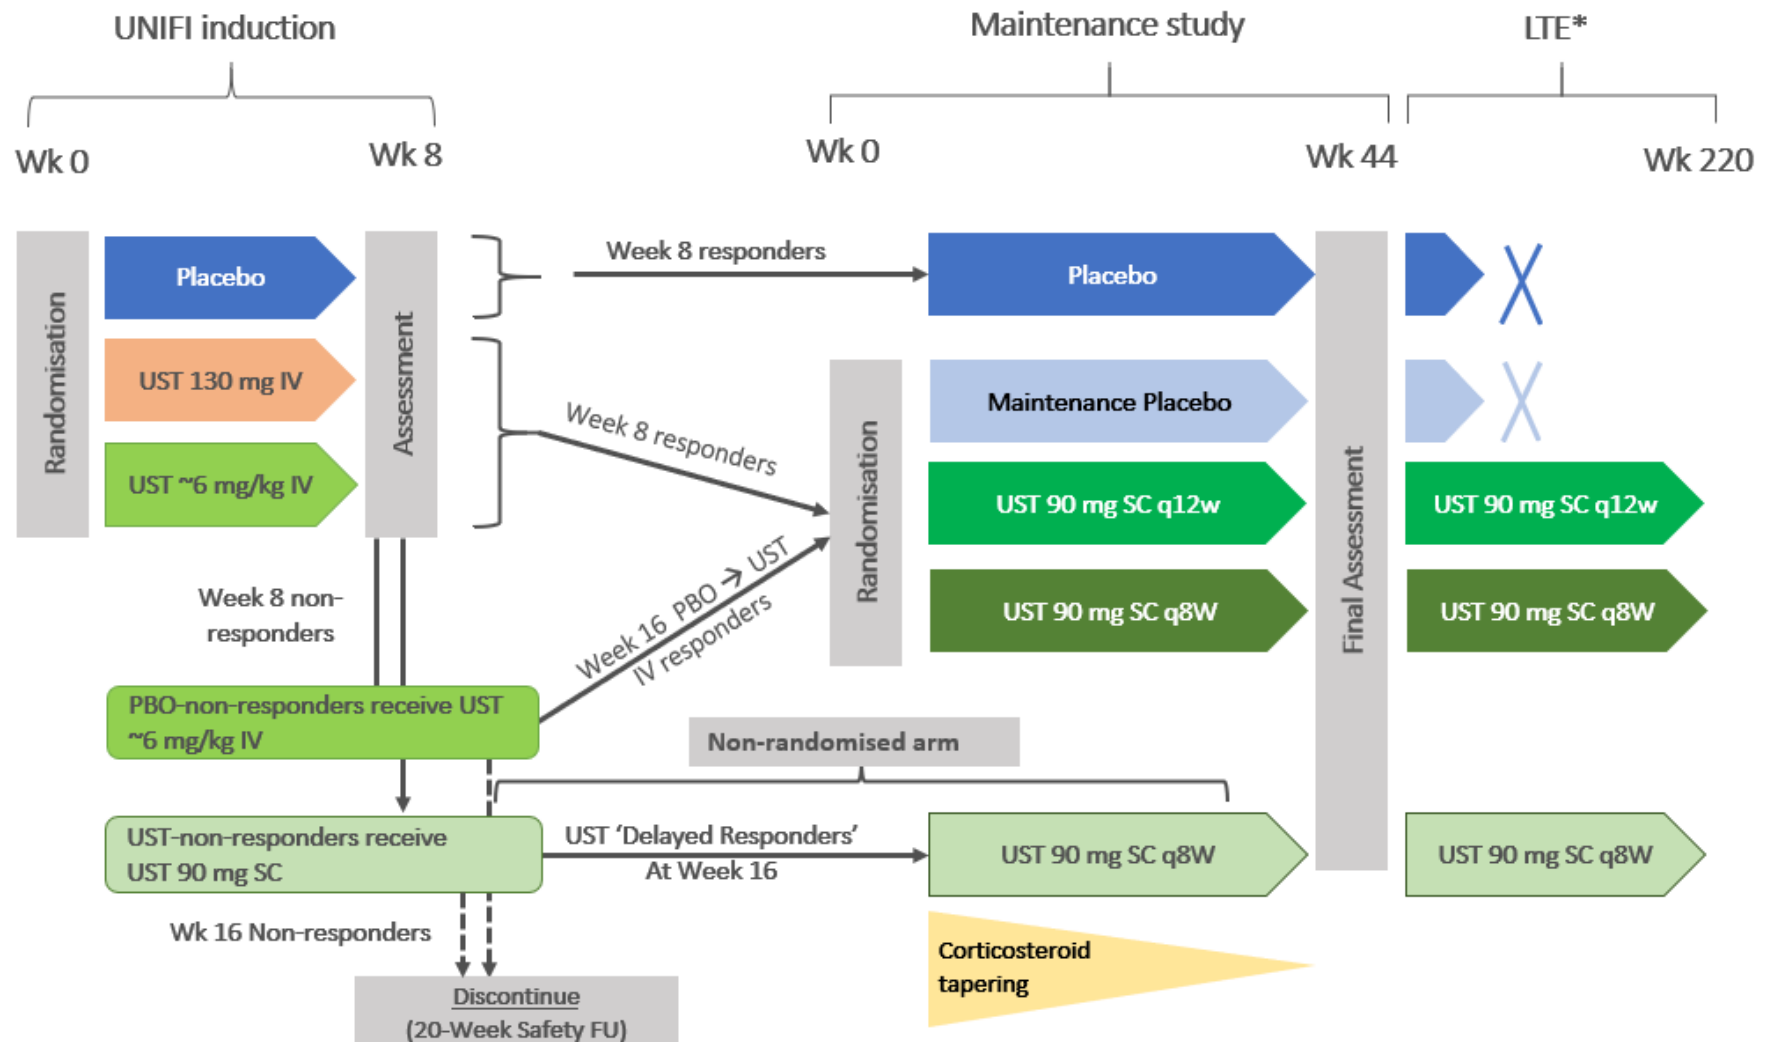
UNIFI induction

Maintenance study

LTE*

Wk 0

Wk 8

Wk 0

Wk 44

Wk 220

Randomisation

Placebo

UST 130 mg IV

UST ~6 mg/kg IV

Assessment

Week 8 responders

Placebo

Week 8 responders

Randomisation

Maintenance Placebo

UST 90 mg SC q12w

UST 90 mg SC q8W

Final Assessment

UST 90 mg SC q12w

UST 90 mg SC q8W

Week 8 non-responders

Week 16 PBO → UST IV responders

PBO-non-responders receive UST ~6 mg/kg IV

Non-randomised arm

UST-non-responders receive UST 90 mg SC

UST 'Delayed Responders' At Week 16

UST 90 mg SC q8W

UST 90 mg SC q8W

Wk 16 Non-responders

Corticosteroid tapering

Discontinue
(20-Week Safety FU)